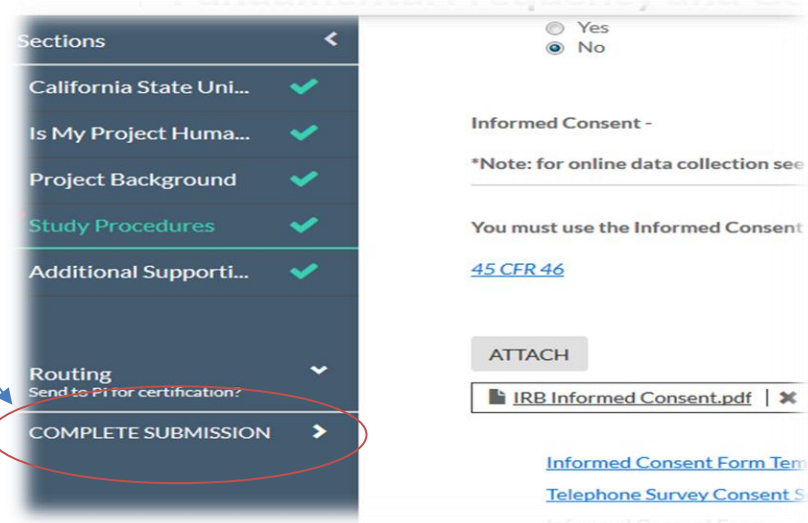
Sections

California State Uni...

Is My Project Huma...

Project Background

Study Procedures

Additional Supporti...

Routing
Send to PI for certification?

COMPLETE SUBMISSION

Yes
No

Informed Consent -

*Note: for online data collection see

You must use the Informed Consent

45 CFR 46

ATTACH

IRB Informed Consent.pdf

Informed Consent Form Tem

Telephone Survey Consent S